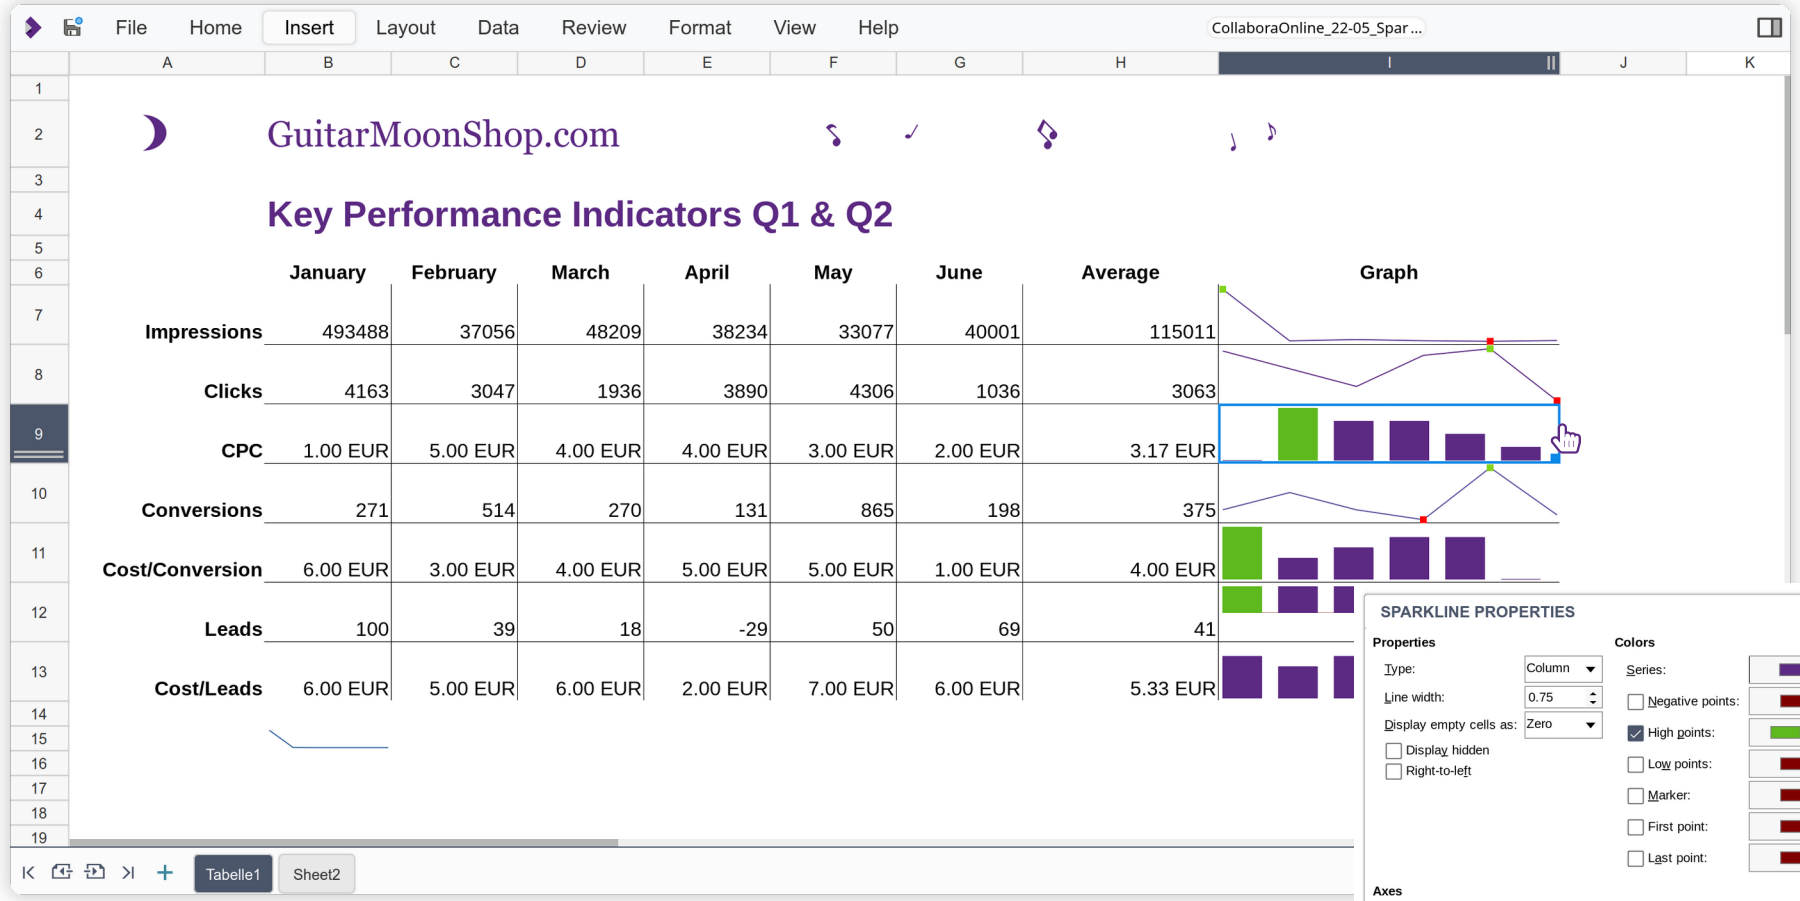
File Home Insert Layout Data Review Format View Help CollaboraOnline_22-05_Spar...

A B C D E F G H I J K

1
2 GuitarMoonShop.com
3
4 Key Performance Indicators Q1 & Q2
5
6

| | January | February | March | April | May | June | Average | Graph |
|---|---|---|---|---|---|---|---|---|
| Impressions | 493488 | 37056 | 48209 | 38234 | 33077 | 40001 | 115011 | |
| Clicks | 4163 | 3047 | 1936 | 3890 | 4306 | 1036 | 3063 | |
| CPC | 1.00 EUR | 5.00 EUR | 4.00 EUR | 4.00 EUR | 3.00 EUR | 2.00 EUR | 3.17 EUR | |
| Conversions | 271 | 514 | 270 | 131 | 865 | 198 | 375 | |
| Cost/Conversion | 6.00 EUR | 3.00 EUR | 4.00 EUR | 5.00 EUR | 5.00 EUR | 1.00 EUR | 4.00 EUR | |
| Leads | 100 | 39 | 18 | -29 | 50 | 69 | 41 | |
| Cost/Leads | 6.00 EUR | 5.00 EUR | 6.00 EUR | 2.00 EUR | 7.00 EUR | 6.00 EUR | 5.33 EUR | |

14 15 16 17 18 19

Tabelle1 Sheet2

SPARKLINE PROPERTIES
Properties
Type: Column
Line width: 0.75
Display empty cells as: Zero
Display hidden
Right-to-left
Colors
Series:
Negative points:
High points:
Low points:
Marker:
First point:
Last point:
Axes